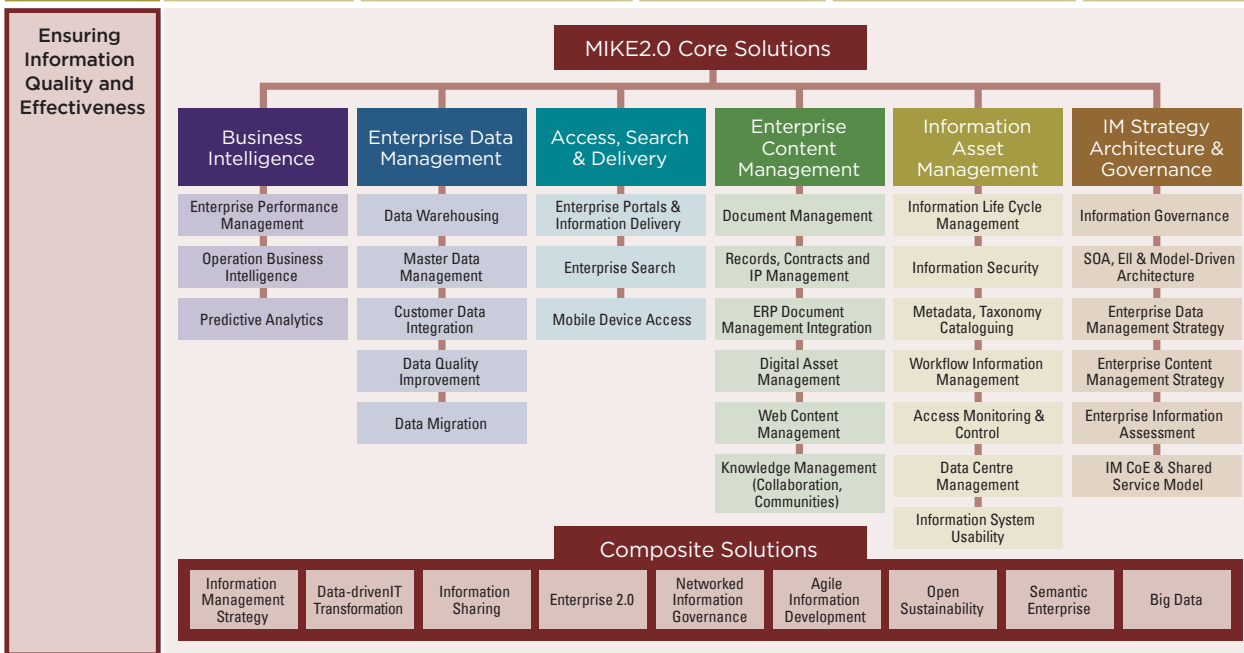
Ensuring Information Quality and Effectiveness

MIKE2.0 Core Solutions

Business Intelligence

Enterprise Performance Management

Operation Business Intelligence

Predictive Analytics

Enterprise Data Management

Data Warehousing

Master Data Management

Customer Data Integration

Data Quality Improvement

Data Migration

Access, Search & Delivery

Enterprise Portals & Information Delivery

Enterprise Search

Mobile Device Access

Enterprise Content Management

Document Management

Records, Contracts and IP Management

ERP Document Management Integration

Digital Asset Management

Web Content Management

Knowledge Management (Collaboration, Communities)

Information Asset Management

Information Life Cycle Management

Information Security

Metadata, Taxonomy Cataloguing

Workflow Information Management

Access Monitoring & Control

Data Centre Management

Information System Usability

IM Strategy Architecture & Governance

Information Governance

SOA, EII & Model-Driven Architecture

Enterprise Data Management Strategy

Enterprise Content Management Strategy

Enterprise Information Assessment

IM CoE & Shared Service Model

Composite Solutions

Information Management Strategy

Data-drivenIT Transformation

Information Sharing

Enterprise 2.0

Networked Information Governance

Agile Information Development

Open Sustainability

Semantic Enterprise

Big Data